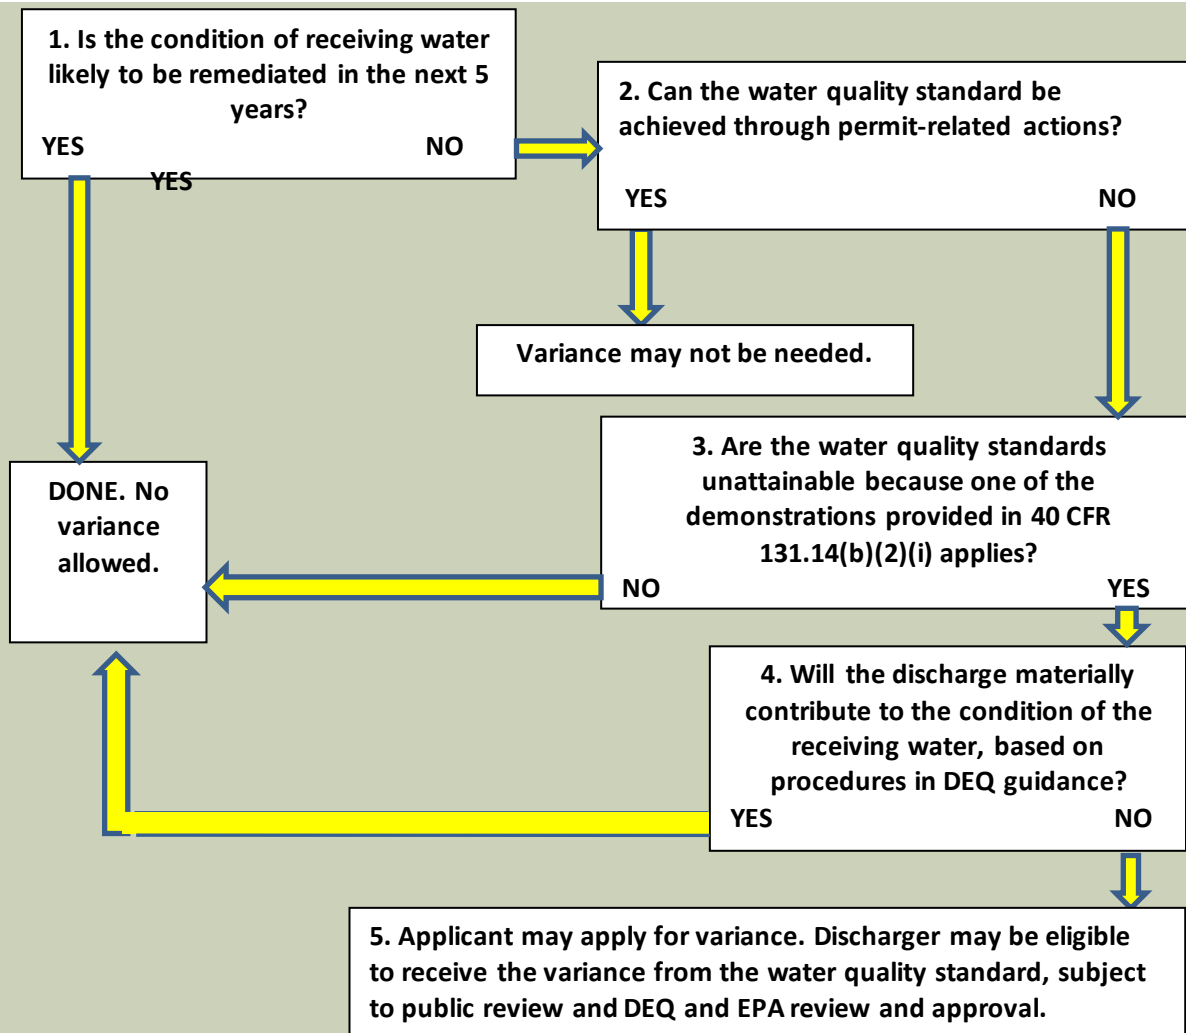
1. Is the condition of receiving water likely to be remediated in the next 5 years?

YES

NO

YES

2. Can the water quality standard be achieved through permit-related actions?

YES

NO

Variance may not be needed.

DONE. No variance allowed.

3. Are the water quality standards unattainable because one of the demonstrations provided in 40 CFR 131.14(b)(2)(i) applies?

NO

YES

4. Will the discharge materially contribute to the condition of the receiving water, based on procedures in DEQ guidance?

YES

NO

5. Applicant may apply for variance. Discharger may be eligible to receive the variance from the water quality standard, subject to public review and DEQ and EPA review and approval.